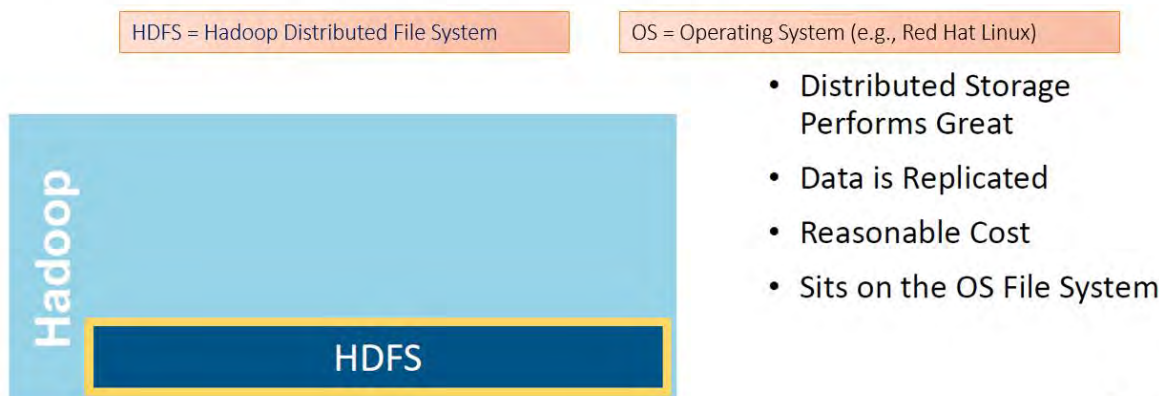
HDFS = Hadoop Distributed File System

OS = Operating System (e.g., Red Hat Linux)

Hadoop

HDFS

• Distributed Storage Performs Great
• Data is Replicated
• Reasonable Cost
• Sits on the OS File System